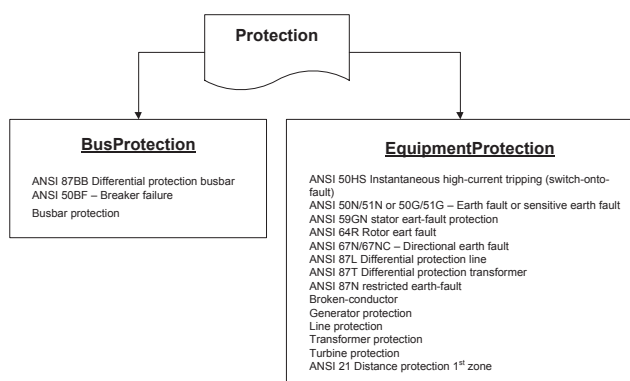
Protection

BusProtection

ANSI 87BB Differential protection busbar
ANSI 50BF – Breaker failure

Busbar protection

EquipmentProtection

ANSI 50HS Instantaneous high-current tripping (switch-onto-fault)
ANSI 50N/51N or 50G/51G – Earth fault or sensitive earth fault
ANSI 59GN stator eart-fault protection
ANSI 64R Rotor eart fault
ANSI 67N/67NC – Directional earth fault
ANSI 87L Differential protection line
ANSI 87T Differential protection transformer
ANSI 87N restricted earth-fault
Broken-conductor
Generator protection
Line protection
Transformer protection
Turbine protection
ANSI 21 Distance protection 1$^{st}$ zone